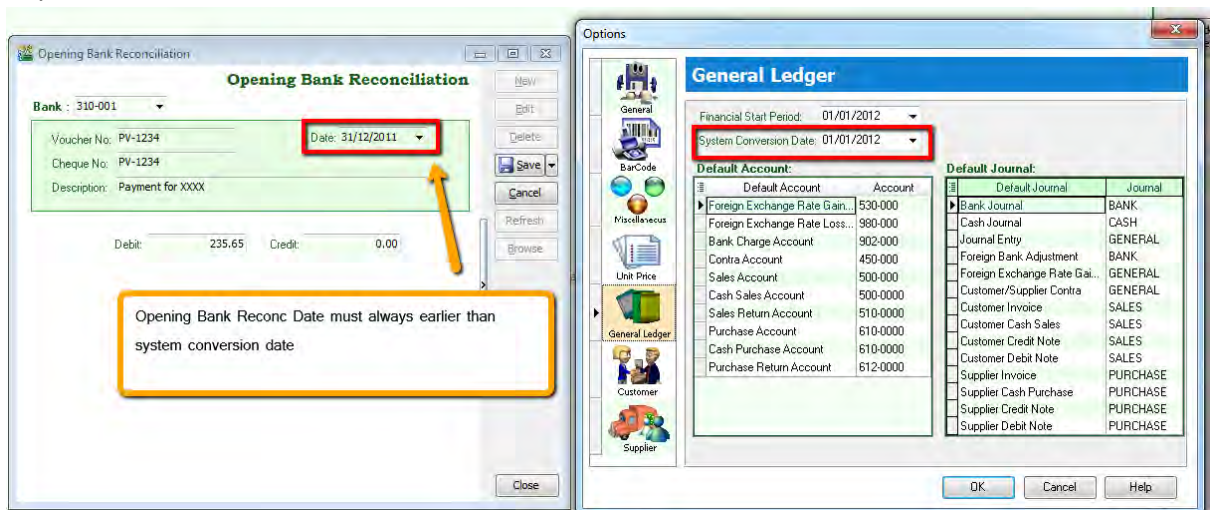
Opening Bank Reconciliation

Opening Bank Reconciliation

Bank : 310-001

Voucher No: PV-1234

Date: 31/12/2011

Cheque No: PV-1234

Description: Payment for XXXX

Debit: 235.65

Credit: 0.00

New

Edit

Delete

Save

Cancel

Refresh

Browse

Close

Opening Bank Reconc Date must always earlier than system conversion date

Options

General

BarCode

Miscellaneous

Unit Price

General Ledger

Customer

Supplier

General Ledger

Financial Start Period: 01/01/2012

System Conversion Date: 01/01/2012

Default Account:

| Default Account | Account |
|---|---|
| Foreign Exchange Rate Gain... | 530-000 |
| Foreign Exchange Rate Loss... | 980-000 |
| Bank Charge Account | 902-000 |
| Contra Account | 450-000 |
| Sales Account | 500-000 |
| Cash Sales Account | 500-0000 |
| Sales Return Account | 510-0000 |
| Purchase Account | 610-0000 |
| Cash Purchase Account | 610-0000 |
| Purchase Return Account | 612-0000 |

Default Journal:

| Default Journal | Journal |
|---|---|
| Bank Journal | BANK |
| Cash Journal | CASH |
| Journal Entry | GENERAL |
| Foreign Bank Adjustment | BANK |
| Foreign Exchange Rate Gai... | GENERAL |
| Customer/Supplier Contra | GENERAL |
| Customer Invoice | SALES |
| Customer Cash Sales | SALES |
| Customer Credit Note | SALES |
| Customer Debit Note | SALES |
| Supplier Invoice | PURCHASE |
| Supplier Cash Purchase | PURCHASE |
| Supplier Credit Note | PURCHASE |
| Supplier Debit Note | PURCHASE |

OK

Cancel

Help